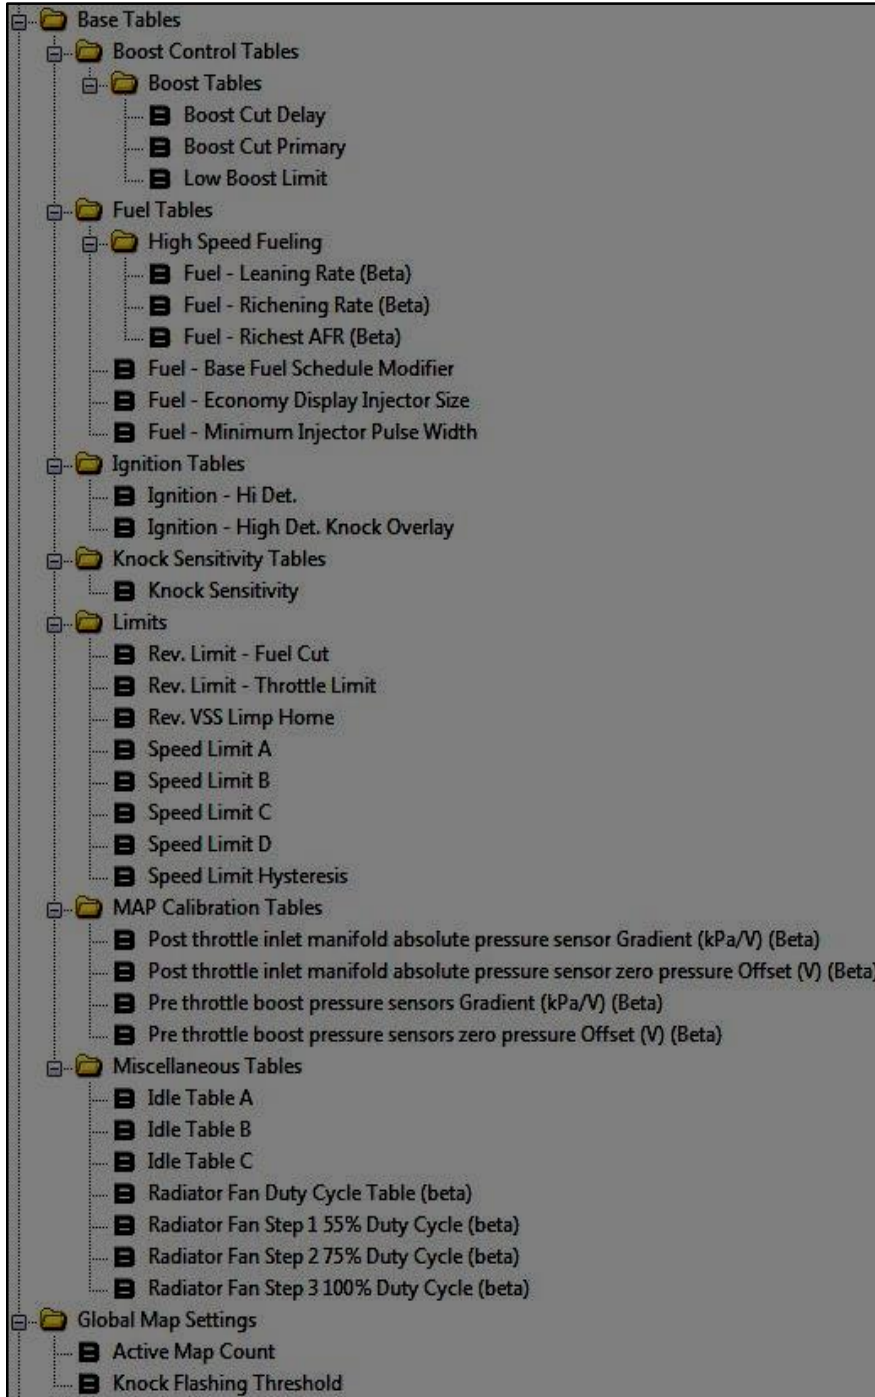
Base Tables
Boost Control Tables
Boost Tables
Boost Cut Delay
Boost Cut Primary
Low Boost Limit
Fuel Tables
High Speed Fueling
Fuel - Leaning Rate (Beta)
Fuel - Richening Rate (Beta)
Fuel - Richest AFR (Beta)
Fuel - Base Fuel Schedule Modifier
Fuel - Economy Display Injector Size
Fuel - Minimum Injector Pulse Width
Ignition Tables
Ignition - Hi Det.
Ignition - High Det. Knock Overlay
Knock Sensitivity Tables
Knock Sensitivity
Limits
Rev. Limit - Fuel Cut
Rev. Limit - Throttle Limit
Rev. VSS Limp Home
Speed Limit A
Speed Limit B
Speed Limit C
Speed Limit D
Speed Limit Hysteresis
MAP Calibration Tables
Post throttle inlet manifold absolute pressure sensor Gradient (kPa/V) (Beta)
Post throttle inlet manifold absolute pressure sensor zero pressure Offset (V) (Beta)
Pre throttle boost pressure sensors Gradient (kPa/V) (Beta)
Pre throttle boost pressure sensors zero pressure Offset (V) (Beta)
Miscellaneous Tables
Idle Table A
Idle Table B
Idle Table C
Radiator Fan Duty Cycle Table (beta)
Radiator Fan Step 1 55% Duty Cycle (beta)
Radiator Fan Step 2 75% Duty Cycle (beta)
Radiator Fan Step 3 100% Duty Cycle (beta)
Global Map Settings
Active Map Count
Knock Flashing Threshold